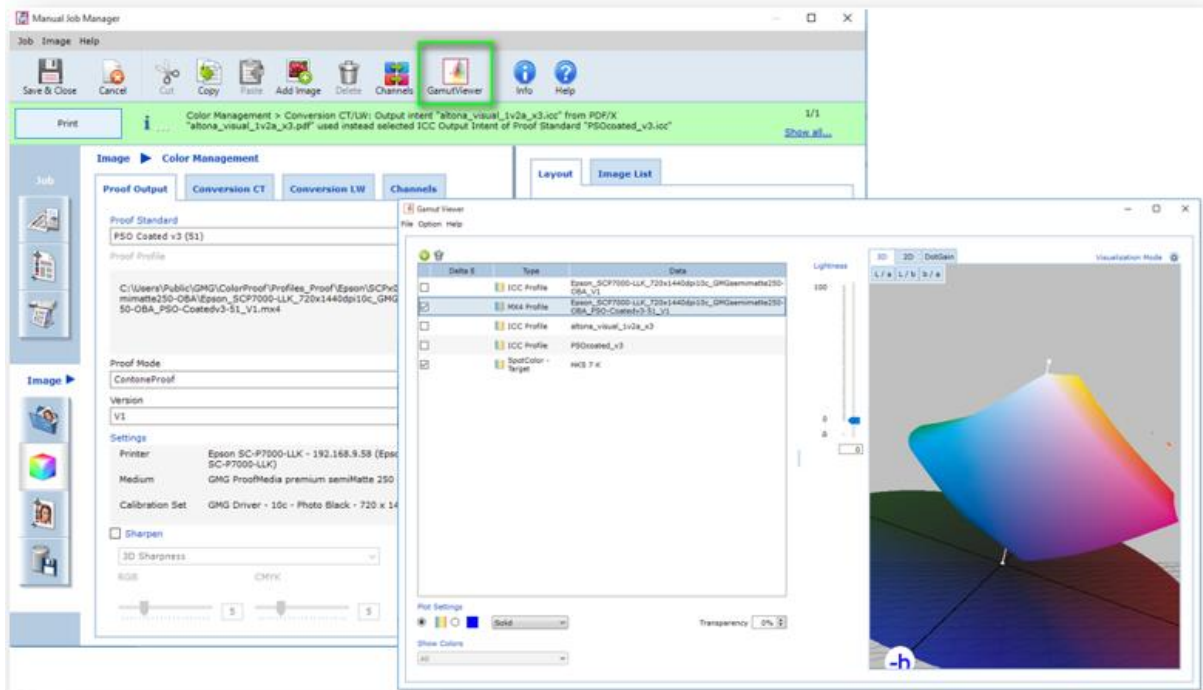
Manual Job Manager

Job Image Help

Save & Close Cancel Cut Copy Paste Add Image Delete Channels GamutViewer Info Help

Print

Color Management > Conversion CT/LW: Output intent "altona_visual_1v2a_x3.icc" from PDF/X "altona_visual_1v2a_x3.pdf" used instead selected ICC Output Intent of Proof Standard "PSOcoated_v3.icc"

1/1
Show all...

Job

Image ▶ Color Management

Proof Output | Conversion CT | Conversion LW | Channels

Layout | Image List

Proof Standard
PSO Coated v3 (51)

Proof Profile

C:\Users\Public\GMG\ColorProof\Profiles_Proof\Epson\SCPx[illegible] mimatte250-OBA\Epson_SCP7000-LLK_720x1440dpi10c_GMG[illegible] 50-OBA_PSO-Coatedv3-51_V1.mx4

Proof Mode
ContoneProof

Version
V1

Settings

Printer Epson SC-P7000-LLK - 192.168.9.58 (Eps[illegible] SC-P7000-LLK)

Medium GMG ProofMedia premium semiMatte 250

Calibration Set GMG Driver - 10c - Photo Black - 720 x 14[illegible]

Sharpen

3D Sharpness

RGB CMYK

5 5

Image ▶

Gamut Viewer

File Option Help

| Delta E | Type | Data |
|---|---|---|
| ☐ | ICC Profile | Epson_SCP7000-LLK_720x1440dpi10c_GMGsemimatte250-OBA_V1 |
| ☑ | MX4 Profile | Epson_SCP7000-LLK_720x1440dpi10c_GMGsemimatte250-OBA_PSO-Coatedv3-51_V1 |
| ☐ | ICC Profile | altona_visual_1v2a_x3 |
| ☐ | ICC Profile | PSOcoated_v3 |
| ☑ | SpotColor - Target | HKS 7 K |

Lightness
100
0
0

3D 2D DotGain
L/a L/b b/a

Visualization Mode

Plot Settings
Solid
Transparency 0%

Show Colors
All

-b